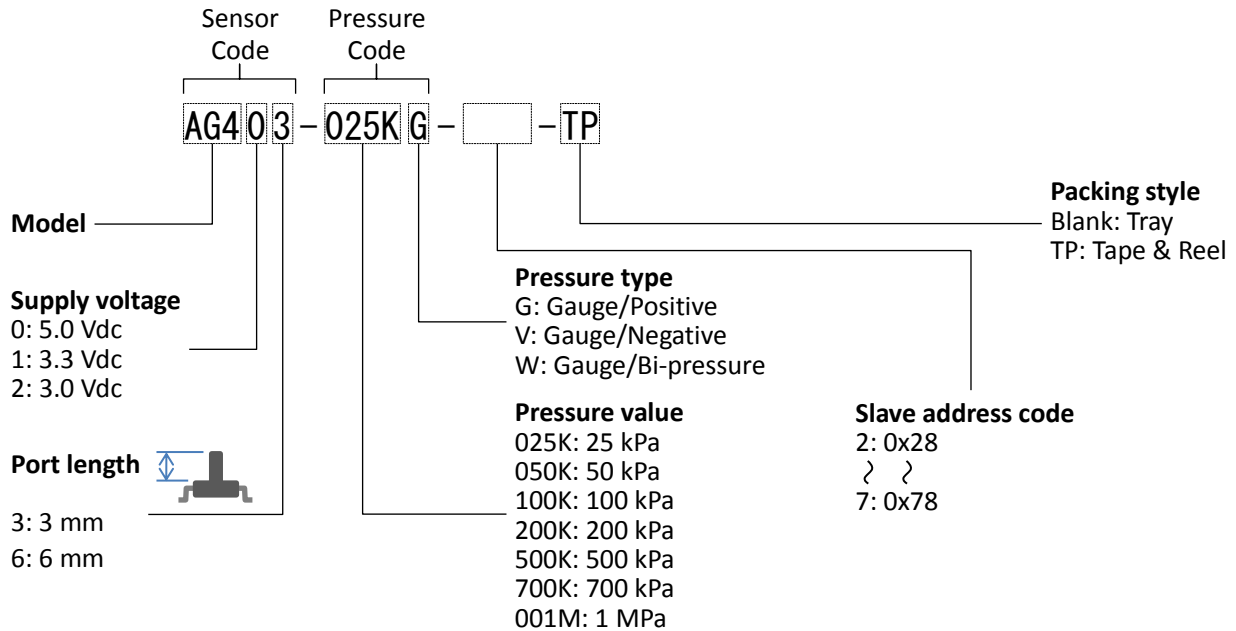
Sensor Code

Pressure Code

AG4 0 3 – 025K G – –TP

Model

Supply voltage
0: 5.0 Vdc
1: 3.3 Vdc
2: 3.0 Vdc

Port length
3: 3 mm
6: 6 mm

Pressure type
G: Gauge/Positive
V: Gauge/Negative
W: Gauge/Bi-pressure

Pressure value
025K: 25 kPa
050K: 50 kPa
100K: 100 kPa
200K: 200 kPa
500K: 500 kPa
700K: 700 kPa
001M: 1 MPa

Packing style
Blank: Tray
TP: Tape & Reel

Slave address code
2: 0x28
~ ~
7: 0x78